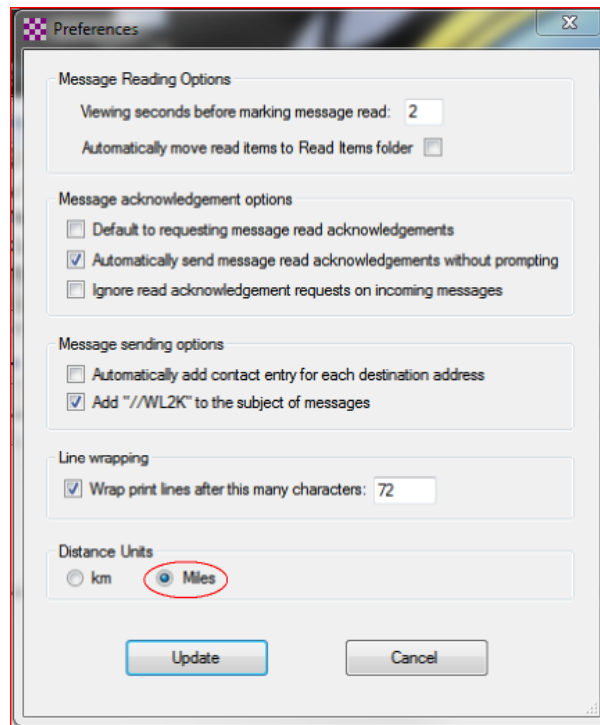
Preferences

Message Reading Options

Viewing seconds before marking message read: 2

Automatically move read items to Read Items folder

Message acknowledgement options

Default to requesting message read acknowledgements

Automatically send message read acknowledgements without prompting

Ignore read acknowledgement requests on incoming messages

Message sending options

Automatically add contact entry for each destination address

Add "//WL2K" to the subject of messages

Line wrapping

Wrap print lines after this many characters: 72

Distance Units

km

Miles

Update

Cancel